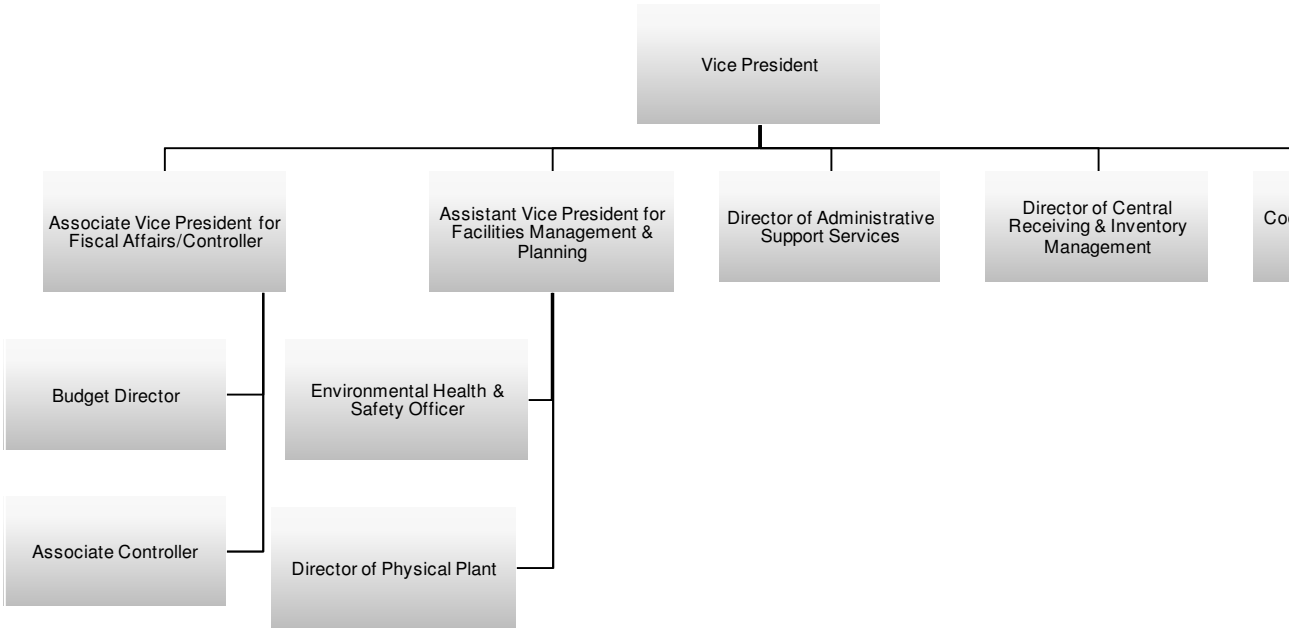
Vice President

Associate Vice President for Fiscal Affairs/Controller

Assistant Vice President for Facilities Management & Planning

Director of Administrative Support Services

Director of Central Receiving & Inventory Management

Co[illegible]

Budget Director

Associate Controller

Environmental Health & Safety Officer

Director of Physical Plant